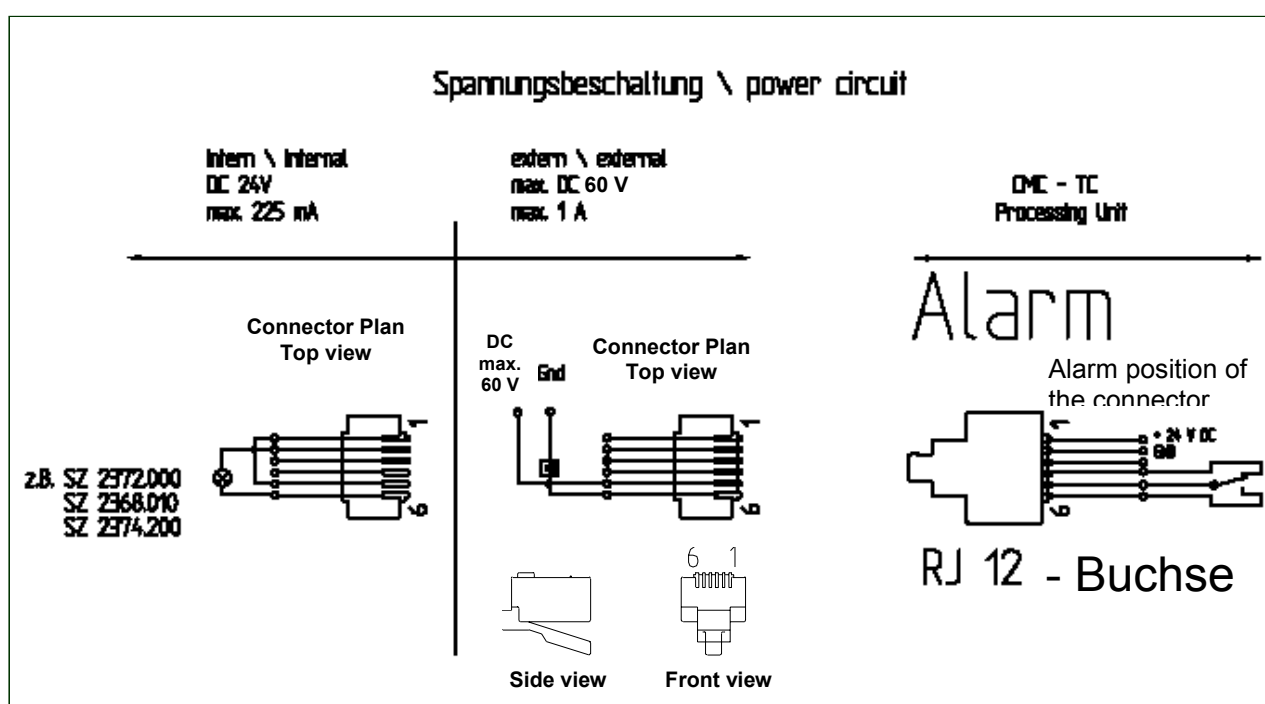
Spannungsbeschaltung \ power circuit

Intern \ Internal
DC 24V
max. 225 mA

extern \ external
max. DC 60 V
max. 1 A

CMC - TC
Processing Unit

Connector Plan
Top view

DC
max.
60 V

Gnd

Connector Plan
Top view

Alarm

Alarm position of the connector

1

6

1

6

+ 24 V DC
GND

z.B. SZ 2372.000
SZ 2368.010
SZ 2374.200

6 1

RJ 12 - Buchse

Side view

Front view